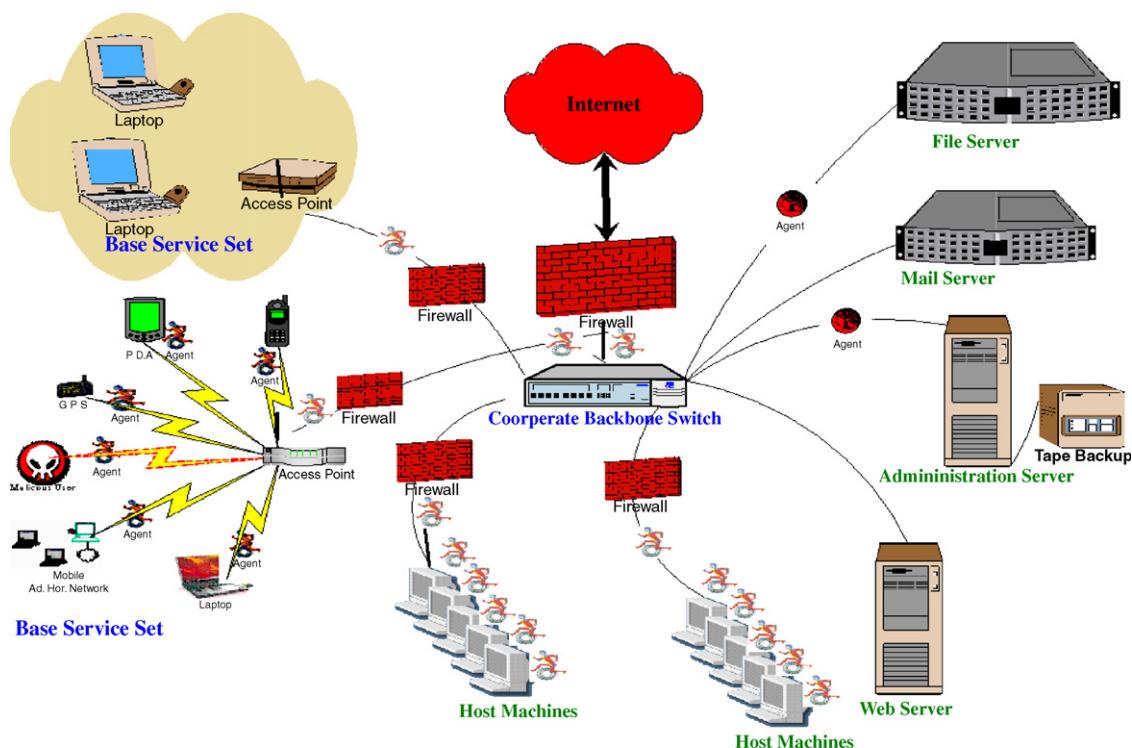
Laptop

Laptop

Access Point

Base Service Set

Internet

File Server

Agent

Mail Server

Firewall

Firewall

Agent

P D A

Agent

Agent

G P S

Agent

Firewall

Coorperate Backbone Switch

Agent

Malicous User

Access Point

Agent

Agent

Mobile Ad. Hor. Network

Laptop

Base Service Set

Firewall

Firewall

Tape Backup

Admininistration Server

Host Machines

Host Machines

Web Server